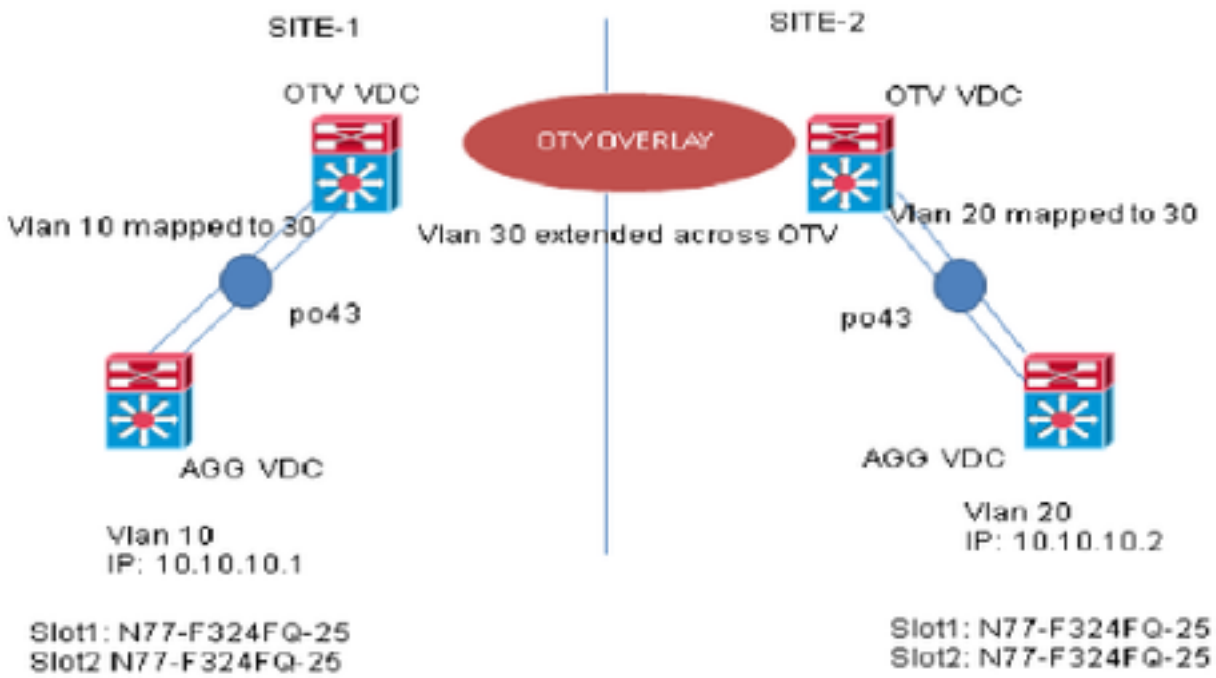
SITE-1

SITE-2

OTV VDC

OTV OVERLAY

OTV VDC

Vlan 10 mapped to 30

Vlan 30 extended across OTV

Vlan 20 mapped to 30

po43

po43

AGG VDC

AGG VDC

Vlan 10
IP: 10.10.10.1

Vlan 20
IP: 10.10.10.2

Slot1: N77-F324FQ-25
Slot2 N77-F324FQ-25

Slot1: N77-F324FQ-25
Slot2: N77-F324FQ-25